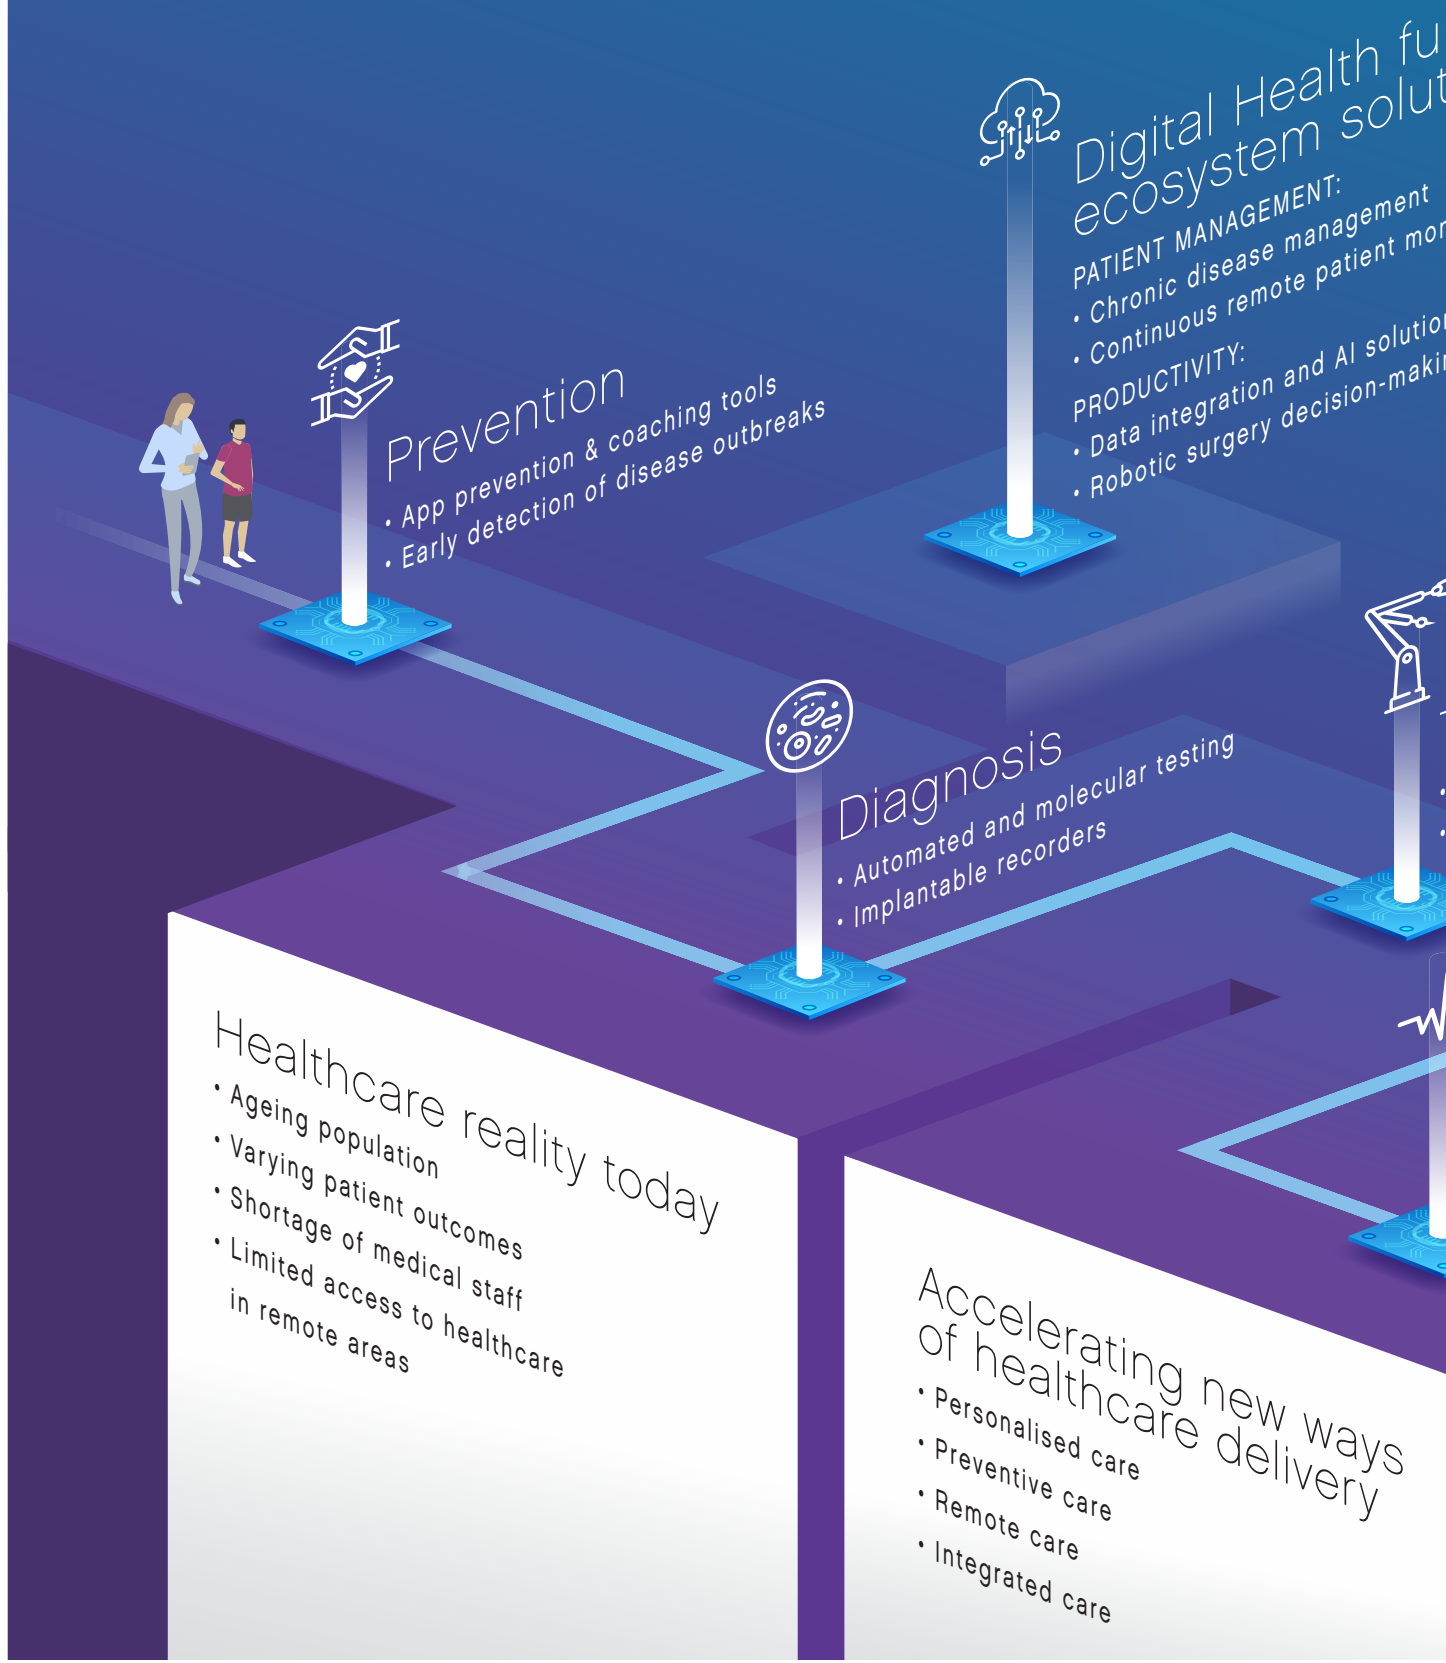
Digital Health fu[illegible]
ecosystem solut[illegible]

PATIENT MANAGEMENT:
• Chronic disease management
• Continuous remote patient mon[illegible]

PRODUCTIVITY:
• Data integration and AI solution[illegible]
• Robotic surgery decision-makin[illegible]

Prevention
• App prevention & coaching tools
• Early detection of disease outbreaks

Diagnosis
• Automated and molecular testing
• Implantable recorders

Healthcare reality today
• Ageing population
• Varying patient outcomes
• Shortage of medical staff
• Limited access to healthcare in remote areas

Accelerating new ways of healthcare delivery
• Personalised care
• Preventive care
• Remote care
• Integrated care